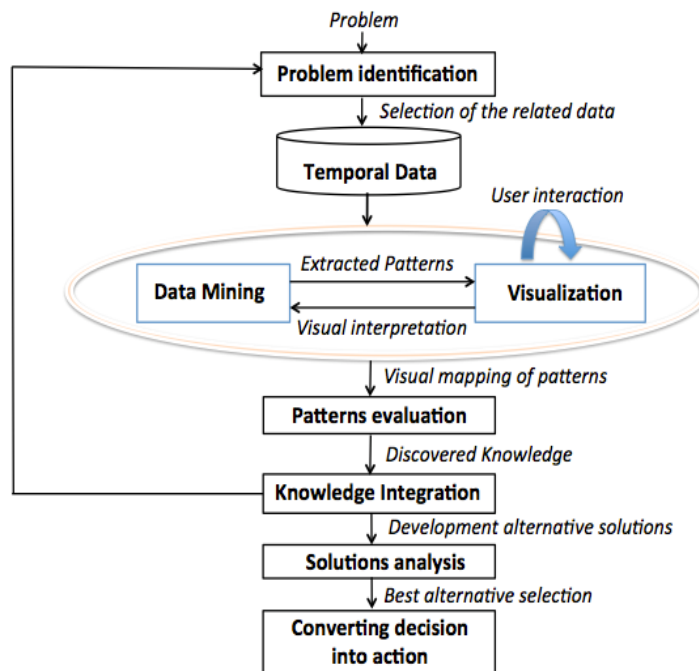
Problem

Problem identification

Selection of the related data

Temporal Data

User interaction

Extracted Patterns

Data Mining

Visualization

Visual interpretation

Visual mapping of patterns

Patterns evaluation

Discovered Knowledge

Knowledge Integration

Development alternative solutions

Solutions analysis

Best alternative selection

Converting decision into action